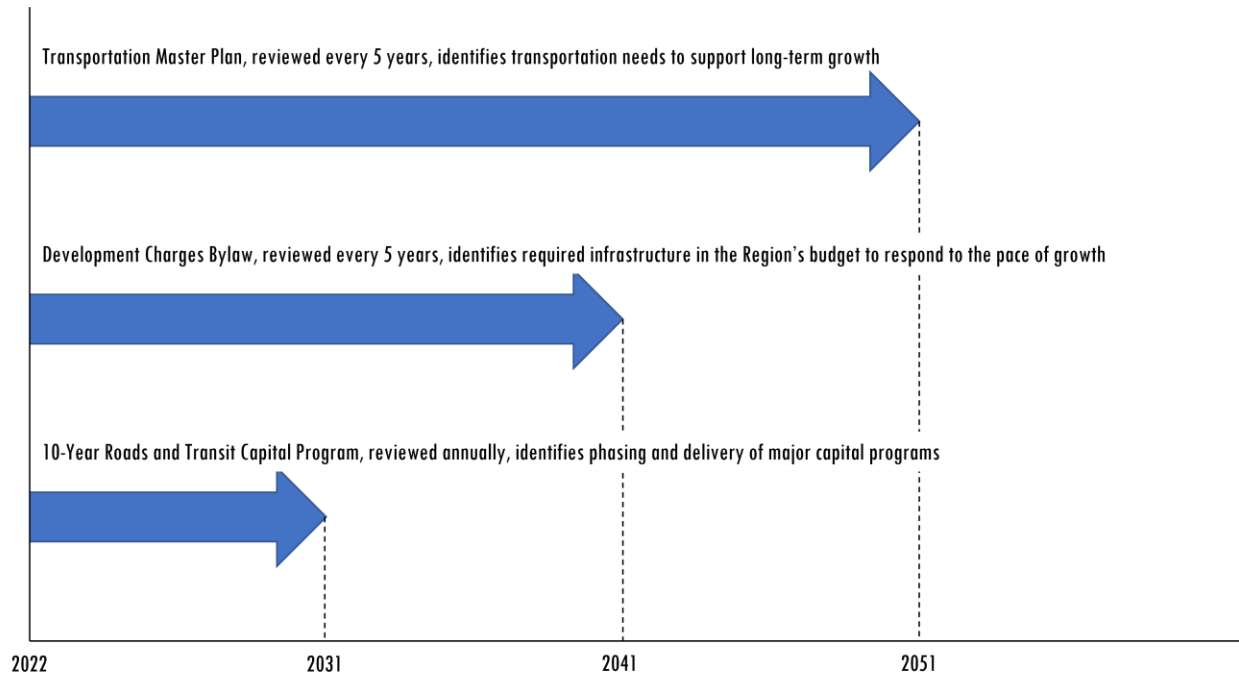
Transportation Master Plan, reviewed every 5 years, identifies transportation needs to support long-term growth

Development Charges Bylaw, reviewed every 5 years, identifies required infrastructure in the Region's budget to respond to the pace of growth

10-Year Roads and Transit Capital Program, reviewed annually, identifies phasing and delivery of major capital programs

2022 2031 2041 2051